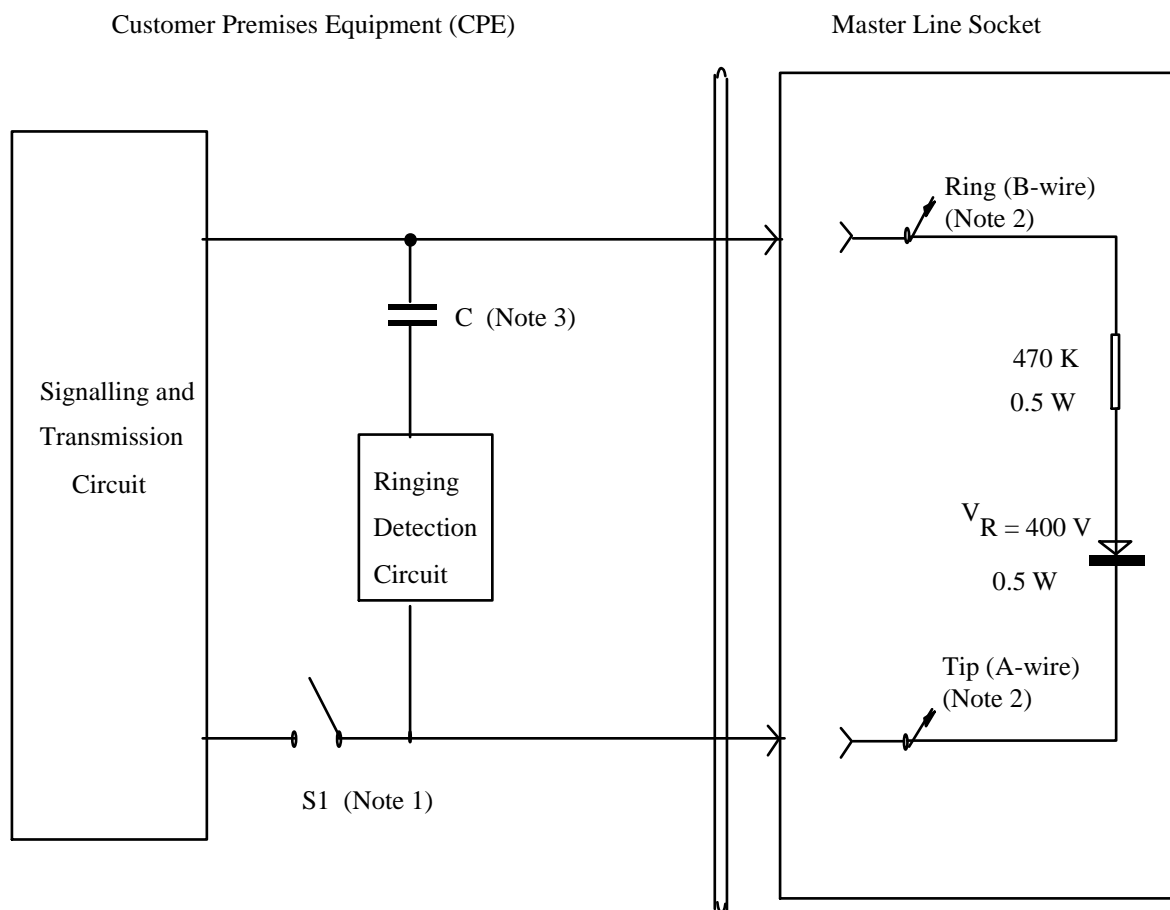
Customer Premises Equipment (CPE)

Master Line Socket

Signalling and Transmission Circuit

C (Note 3)

Ringing Detection Circuit

S1 (Note 1)

Ring (B-wire) (Note 2)

470 K
0.5 W

$V_R = 400$ V
0.5 W

Tip (A-wire) (Note 2)